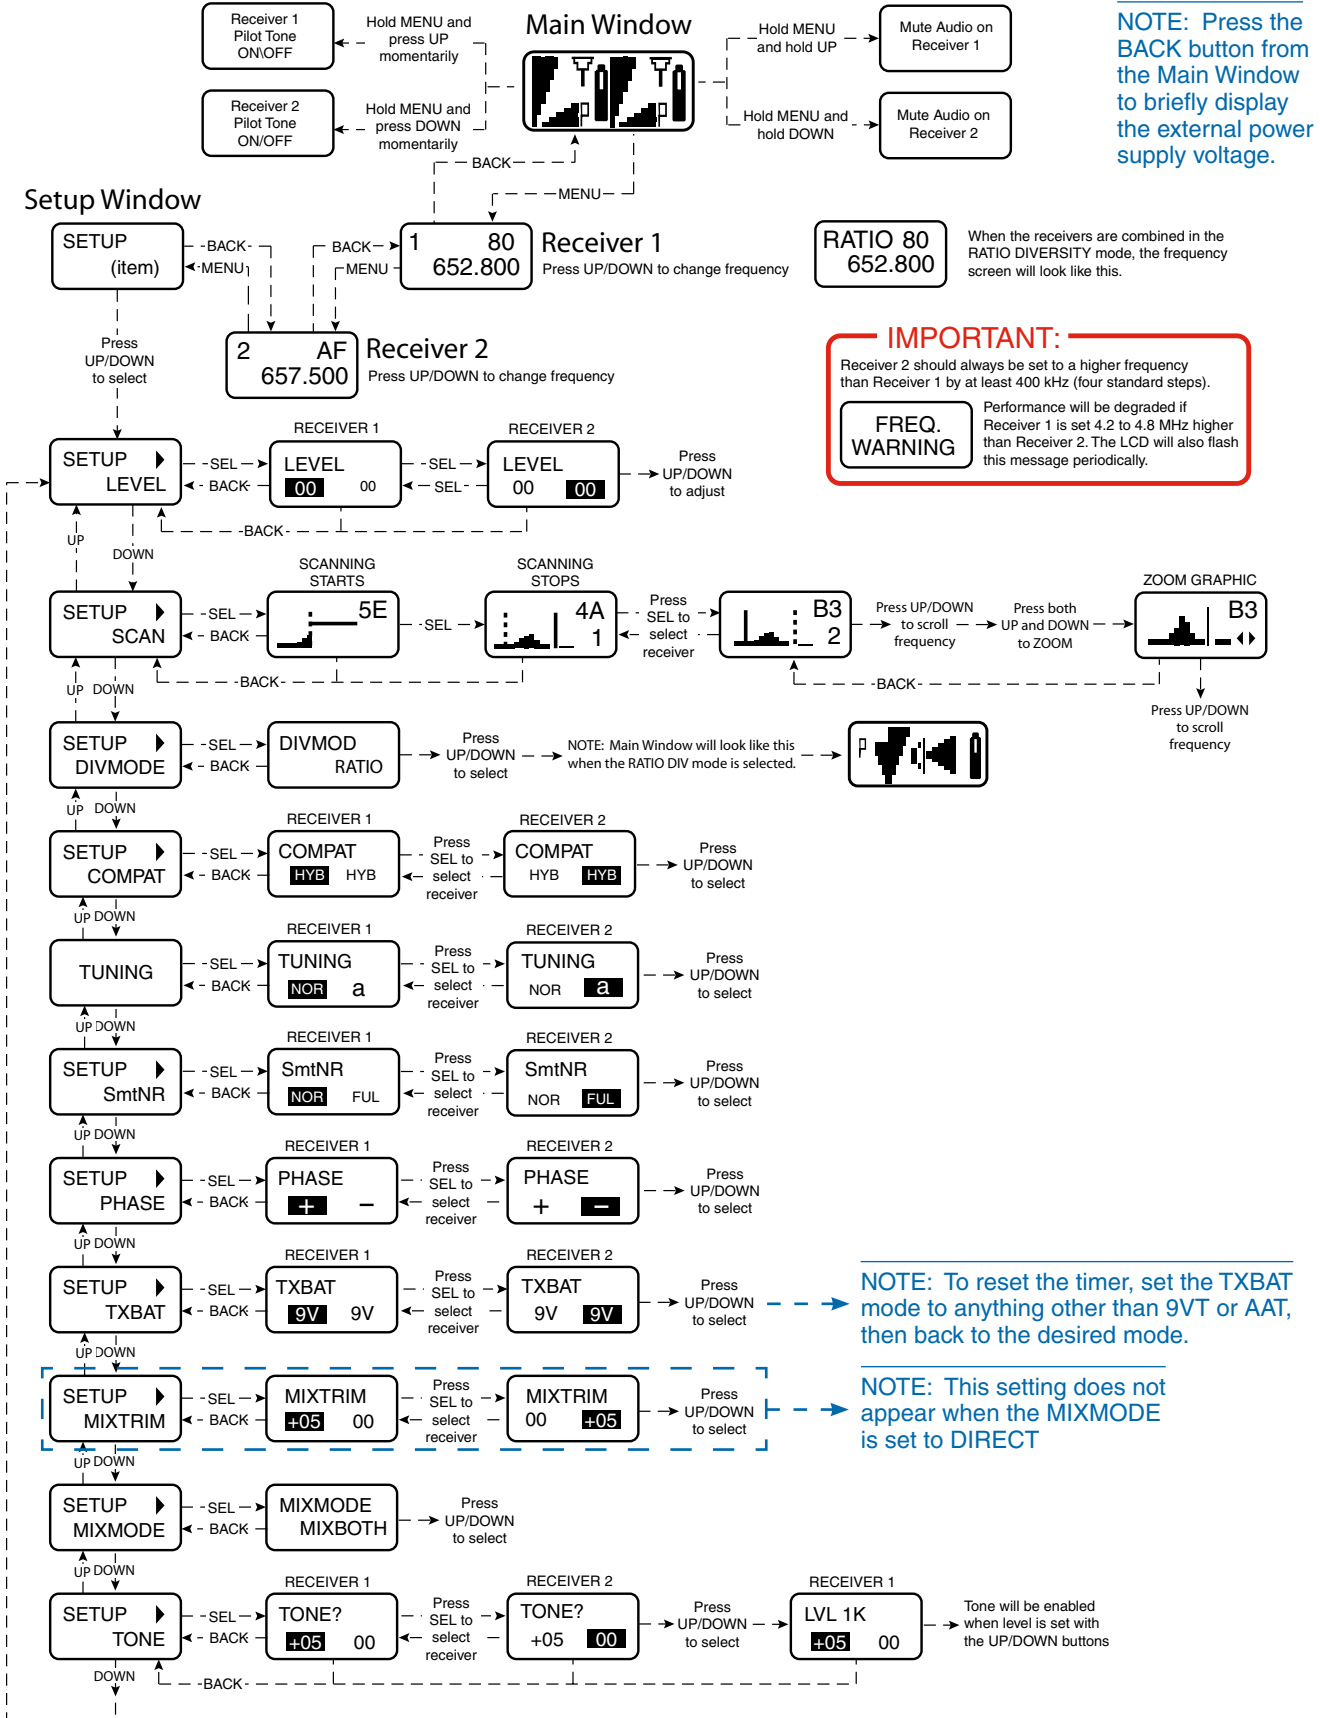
Main Window

Receiver 1 Pilot Tone ON\OFF

Hold MENU and press UP momentarily

Receiver 2 Pilot Tone ON/OFF

Hold MENU and press DOWN momentarily

Hold MENU and hold UP

Mute Audio on Receiver 1

Hold MENU and hold DOWN

Mute Audio on Receiver 2

NOTE: Press the BACK button from the Main Window to briefly display the external power supply voltage.

BACK

MENU

Setup Window

SETUP (item)

BACK

MENU

BACK

MENU

1 80 652.800

Receiver 1
Press UP/DOWN to change frequency

RATIO 80 652.800

When the receivers are combined in the RATIO DIVERSITY mode, the frequency screen will look like this.

Press UP/DOWN to select

2 AF 657.500

Receiver 2
Press UP/DOWN to change frequency

IMPORTANT:
Receiver 2 should always be set to a higher frequency than Receiver 1 by at least 400 kHz (four standard steps).

FREQ. WARNING

Performance will be degraded if Receiver 1 is set 4.2 to 4.8 MHz higher than Receiver 2. The LCD will also flash this message periodically.

RECEIVER 1

RECEIVER 2

SETUP LEVEL

SEL

BACK

LEVEL 00 00

SEL

SEL

LEVEL 00 00

Press UP/DOWN to adjust

BACK

UP

DOWN

SCANNING STARTS

SCANNING STOPS

ZOOM GRAPHIC

SETUP SCAN

SEL

BACK

5E

SEL

4A 1

Press SEL to select receiver

B3 2

Press UP/DOWN to scroll frequency

Press both UP and DOWN to ZOOM

B3

BACK

BACK

Press UP/DOWN to scroll frequency

UP DOWN

SETUP DIVMODE

SEL

BACK

DIVMOD RATIO

Press UP/DOWN to select

NOTE: Main Window will look like this when the RATIO DIV mode is selected.

UP DOWN

RECEIVER 1

RECEIVER 2

SETUP COMPAT

SEL

BACK

COMPAT HYB HYB

Press SEL to select receiver

COMPAT HYB HYB

Press UP/DOWN to select

UP DOWN

RECEIVER 1

RECEIVER 2

TUNING

SEL

BACK

TUNING NOR a

Press SEL to select receiver

TUNING NOR a

Press UP/DOWN to select

UP DOWN

RECEIVER 1

RECEIVER 2

SETUP SmtNR

SEL

BACK

SmtNR NOR FUL

Press SEL to select receiver

SmtNR NOR FUL

Press UP/DOWN to select

UP DOWN

RECEIVER 1

RECEIVER 2

SETUP PHASE

SEL

BACK

PHASE + –

Press SEL to select receiver

PHASE + –

Press UP/DOWN to select

UP DOWN

RECEIVER 1

RECEIVER 2

SETUP TXBAT

SEL

BACK

TXBAT 9V 9V

Press SEL to select receiver

TXBAT 9V 9V

Press UP/DOWN to select

NOTE: To reset the timer, set the TXBAT mode to anything other than 9VT or AAT, then back to the desired mode.

UP DOWN

SETUP MIXTRIM

SEL

BACK

MIXTRIM +05 00

Press SEL to select receiver

MIXTRIM 00 +05

Press UP/DOWN to select

NOTE: This setting does not appear when the MIXMODE is set to DIRECT

UP DOWN

SETUP MIXMODE

SEL

BACK

MIXMODE MIXBOTH

Press UP/DOWN to select

UP DOWN

RECEIVER 1

RECEIVER 2

RECEIVER 1

SETUP TONE

SEL

BACK

TONE? +05 00

Press SEL to select receiver

TONE? +05 00

Press UP/DOWN to select

LVL 1K +05 00

Tone will be enabled when level is set with the UP/DOWN buttons

DOWN

BACK